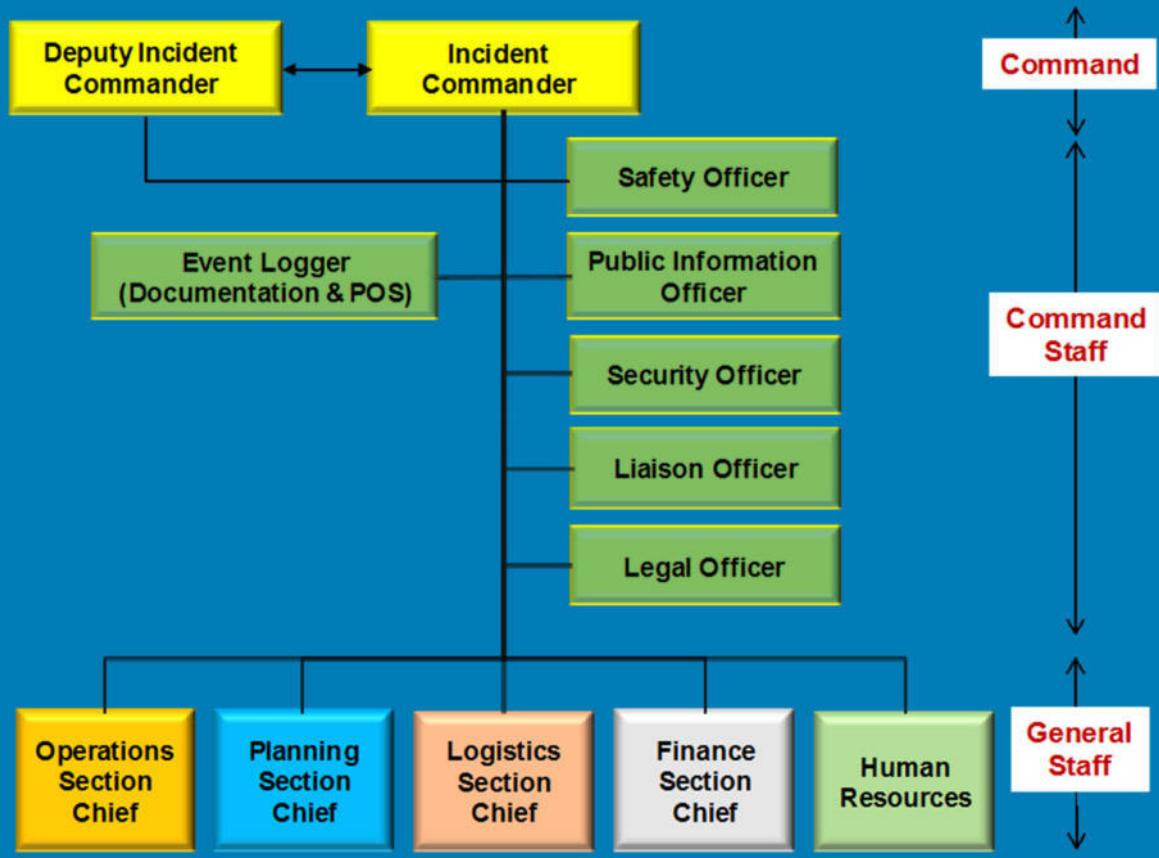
Deputy Incident Commander

Incident Commander

Command

Safety Officer

Event Logger (Documentation & POS)

Public Information Officer

Command Staff

Security Officer

Liaison Officer

Legal Officer

Operations Section Chief

Planning Section Chief

Logistics Section Chief

Finance Section Chief

Human Resources

General Staff